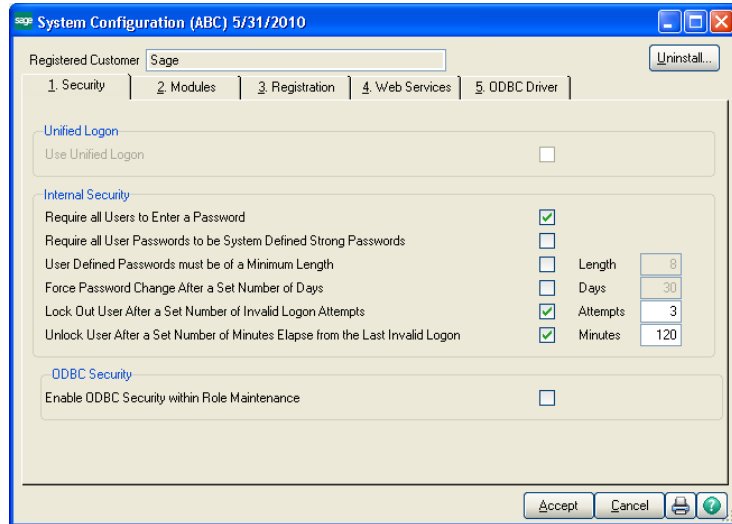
sage System Configuration (ABC) 5/31/2010

Registered Customer Sage

Uninstall...

1. Security
2. Modules
3. Registration
4. Web Services
5. ODBC Driver

Unified Logon
Use Unified Logon

Internal Security
Require all Users to Enter a Password
Require all User Passwords to be System Defined Strong Passwords
User Defined Passwords must be of a Minimum Length Length 8
Force Password Change After a Set Number of Days Days 30
Lock Out User After a Set Number of Invalid Logon Attempts Attempts 3
Unlock User After a Set Number of Minutes Elapse from the Last Invalid Logon Minutes 120

ODBC Security
Enable ODBC Security within Role Maintenance

Accept
Cancel